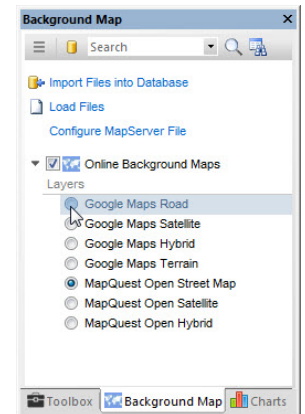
Background Map
×
Search
Import Files into Database
Load Files
Configure MapServer File
Online Background Maps
Layers
Google Maps Road
Google Maps Satellite
Google Maps Hybrid
Google Maps Terrain
MapQuest Open Street Map
MapQuest Open Satellite
MapQuest Open Hybrid
Toolbox
Background Map
Charts